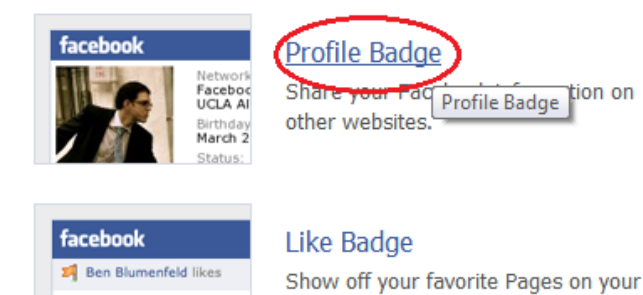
facebook

Network
Faceboo
UCLA Al
Birthday
March 2
Status:

Profile Badge

Share your Fac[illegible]tion on Profile Badge
other websites.

facebook

Ben Blumenfeld likes

Like Badge

Show off your favorite Pages on your